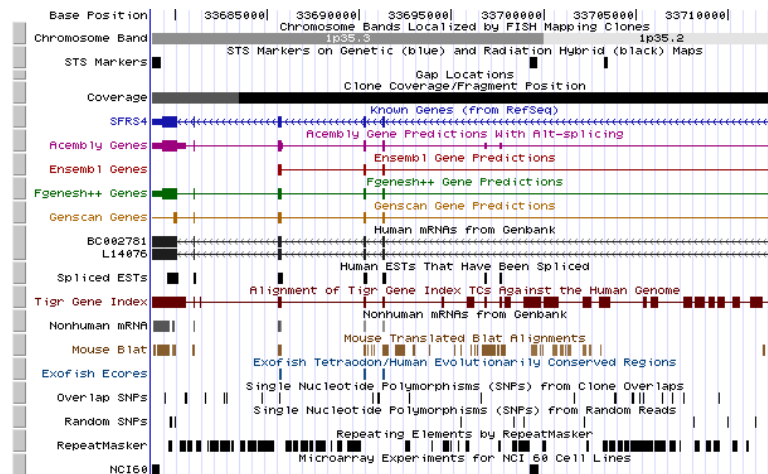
Base Position | 33685000 | 33690000 | 33695000 | 33700000 | 33705000 | 33710000
Chromosome Bands Localized by FISH Mapping Clones
Chromosome Band 1p35.3 1p35.2
STS Markers on Genetic (blue) and Radiation Hybrid (black) Maps
STS Markers
Gap Locations
Clone Coverage/Fragment Position
Coverage
Known Genes (from RefSeq)
SFRS4
Acembly Gene Predictions With Alt-splicing
Acembly Genes
Ensembl Gene Predictions
Ensembl Genes
Fgenesh++ Gene Predictions
Fgenesh++ Genes
Genscan Gene Predictions
Genscan Genes
Human mRNAs from Genbank
BC002781
L14076
Human ESTs That Have Been Spliced
Spliced ESTs
Alignment of Tigr Gene Index TCs Against the Human Genome
Tigr Gene Index
Nonhuman mRNAs from Genbank
Nonhuman mRNA
Mouse Translated Blat Alignments
Mouse Blat
Exofish Tetraodon/Human Evolutionarily Conserved Regions
Exofish Ecores
Single Nucleotide Polymorphisms (SNPs) from Clone Overlaps
Overlap SNPs
Single Nucleotide Polymorphisms (SNPs) from Random Reads
Random SNPs
Repeating Elements by RepeatMasker
RepeatMasker
Microarray Experiments for NCI 60 Cell Lines
NCI60